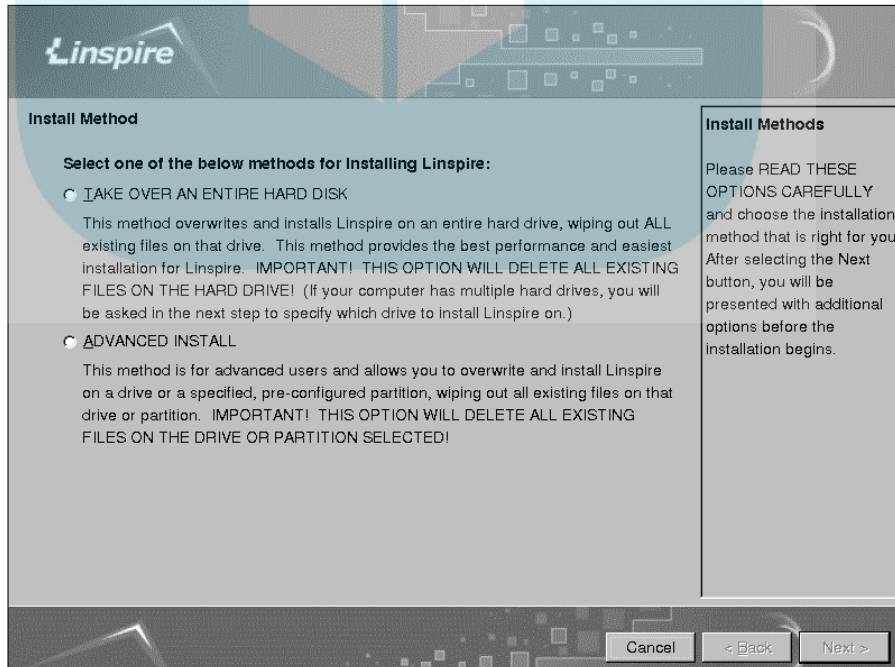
Linspire

Install Method

Select one of the below methods for installing Linspire:

TAKE OVER AN ENTIRE HARD DISK

This method overwrites and installs Linspire on an entire hard drive, wiping out ALL existing files on that drive. This method provides the best performance and easiest installation for Linspire. IMPORTANT! THIS OPTION WILL DELETE ALL EXISTING FILES ON THE HARD DRIVE! (If your computer has multiple hard drives, you will be asked in the next step to specify which drive to install Linspire on.)

ADVANCED INSTALL

This method is for advanced users and allows you to overwrite and install Linspire on a drive or a specified, pre-configured partition, wiping out all existing files on that drive or partition. IMPORTANT! THIS OPTION WILL DELETE ALL EXISTING FILES ON THE DRIVE OR PARTITION SELECTED!

Install Methods

Please READ THESE OPTIONS CAREFULLY and choose the installation method that is right for you After selecting the Next button, you will be presented with additional options before the installation begins.

Cancel

< Back

Next >